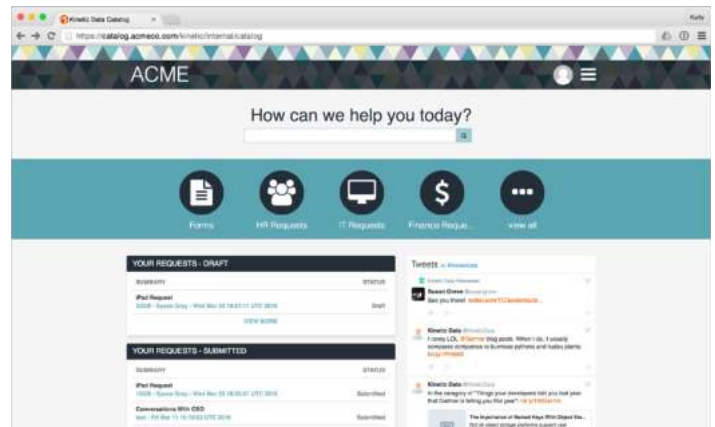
Kinetic Data Catalog

https://catalog.acmeco.com/kinetic/internal/catalog

ACME

How can we help you today?

Forms

HR Requests

IT Requests

Finance Reque...

view all

YOUR REQUESTS - DRAFT

SUMMARY

STATUS

iPad Request

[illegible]

Draft

VIEW MORE

YOUR REQUESTS - SUBMITTED

SUMMARY

STATUS

iPad Request

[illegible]

Submitted

Conversations With CEO

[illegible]

Submitted

Tweets

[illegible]

Susan Green

See you there! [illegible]

Kinetic Data

I rarely LOL @Gartner blog posts. When I do, it usually compares companies to business pythons and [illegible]

Kinetic Data

In the category of "Things your developers tell you last year that Gartner is telling you this year" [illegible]

The Importance of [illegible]